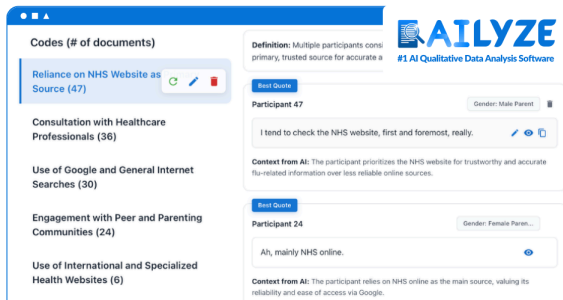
AILYZE
#1 AI Qualitative Data Analysis Software

Codes (# of documents)

Reliance on NHS Website as Source (47)

Consultation with Healthcare Professionals (36)

Use of Google and General Internet Searches (30)

Engagement with Peer and Parenting Communities (24)

Use of International and Specialized Health Websites (6)

Definition: Multiple participants consi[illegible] primary, trusted source for accurate a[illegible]

Best Quote

Participant 47

Gender: Male Parent

I tend to check the NHS website, first and foremost, really.

Context from AI: The participant prioritizes the NHS website for trustworthy and accurate flu-related information over less reliable online sources.

Best Quote

Participant 24

Gender: Female Paren...

Ah, mainly NHS online.

Context from AI: The participant relies on NHS online as the main source, valuing its reliability and ease of access via Google.